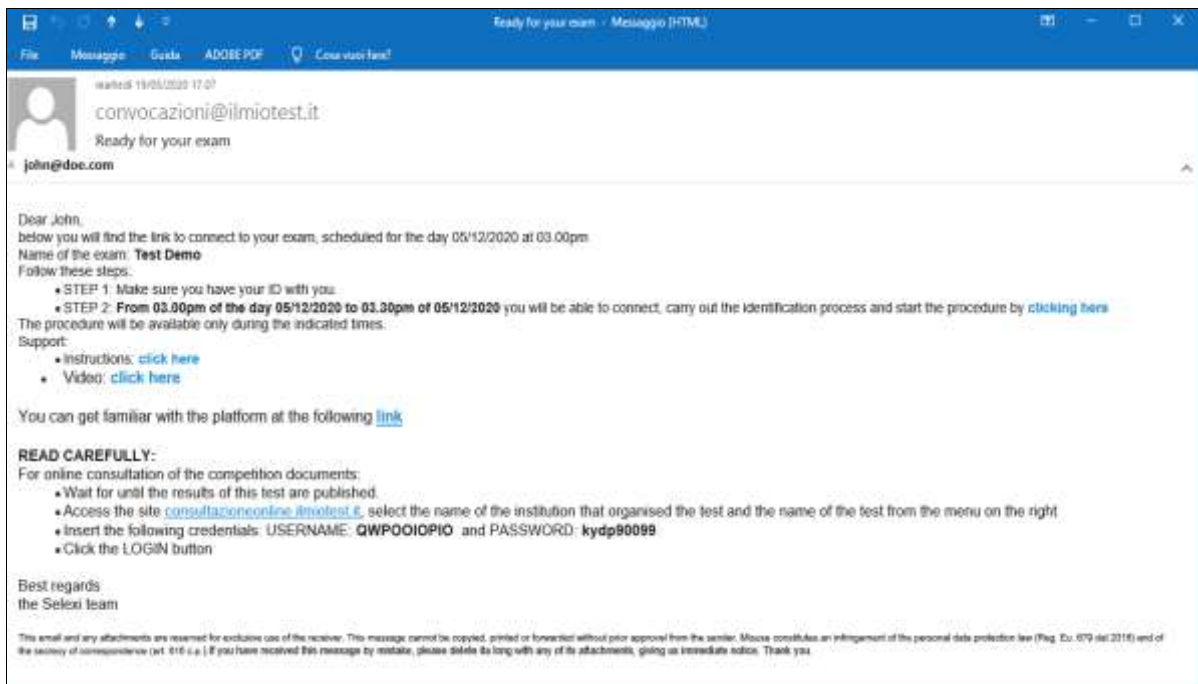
Ready for your exam - Messaggio (HTML)

File Messaggio Guida ADOBE PDF Cosa vuoi fare?

martedì 19/05/2020 17:07

convocazioni@ilmiotest.it

Ready for your exam

john@doe.com

Dear John,
below you will find the link to connect to your exam, scheduled for the day 05/12/2020 at 03.00pm
Name of the exam: **Test Demo**
Follow these steps:
• STEP 1: Make sure you have your ID with you.
• STEP 2: **From 03.00pm of the day 05/12/2020 to 03.30pm of 05/12/2020** you will be able to connect, carry out the identification process and start the procedure by clicking here
The procedure will be available only during the indicated times.
Support:
• Instructions: click here
• Video: click here

You can get familiar with the platform at the following link

**READ CAREFULLY:**
For online consultation of the competition documents:
• Wait for until the results of this test are published.
• Access the site consultazioneonline.ilmiotest.it, select the name of the institution that organised the test and the name of the test from the menu on the right
• Insert the following credentials: USERNAME: **QWPOOIOPIO** and PASSWORD: **kydp90099**
• Click the LOGIN button

Best regards
the Selexi team

This email and any attachments are reserved for exclusive use of the receiver. This message cannot be copyied, printed or forwarded without prior approval from the sender. Misuse constitutes an infringement of the personal data protection law (Reg. Eu. 679 del 2016) and of the secrecy of correspondence (art. 616 c.p.) If you have received this message by mistake, please delete its long with any of its attachments, giving us immediate notice. Thank you.